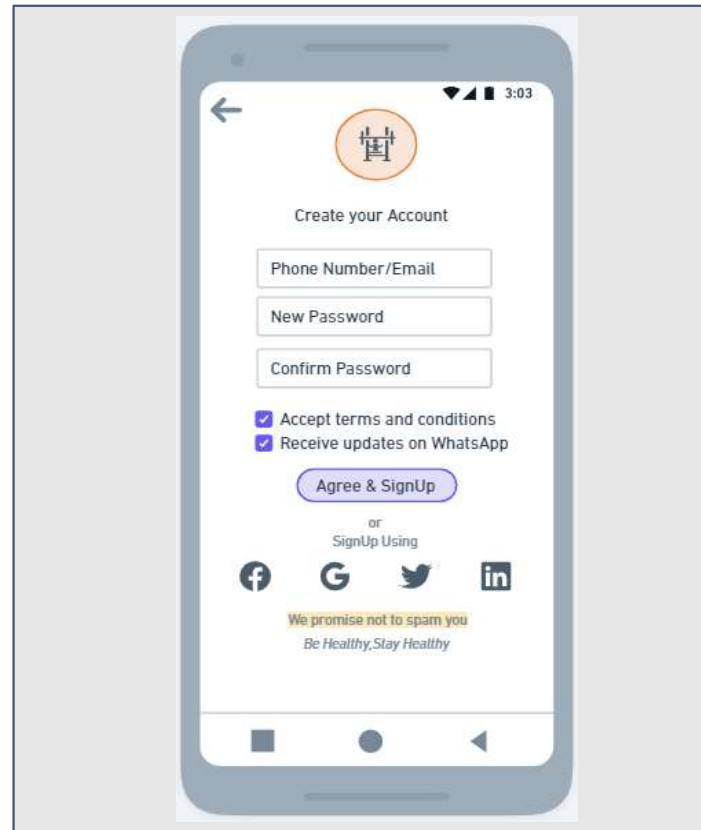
3:03

Create your Account

Phone Number/Email

New Password

Confirm Password

Accept terms and conditions

Receive updates on WhatsApp

Agree & SignUp

or
SignUp Using

We promise not to spam you

Be Healthy,Stay Healthy